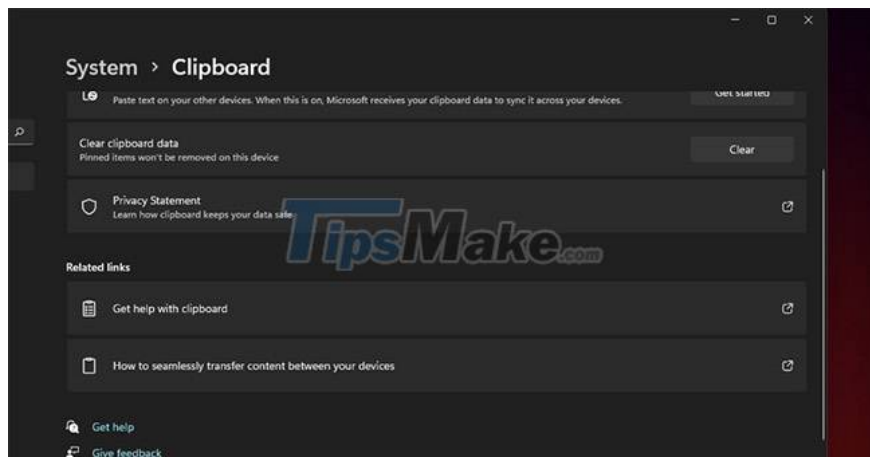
System › Clipboard

Paste text on your other devices. When this is on, Microsoft receives your clipboard data to sync it across your devices.

Get started

Clear clipboard data
Pinned items won't be removed on this device

Clear

Privacy Statement
Learn how clipboard keeps your data safe

TipsMake.com

Related links

Get help with clipboard

How to seamlessly transfer content between your devices

Get help

Give feedback